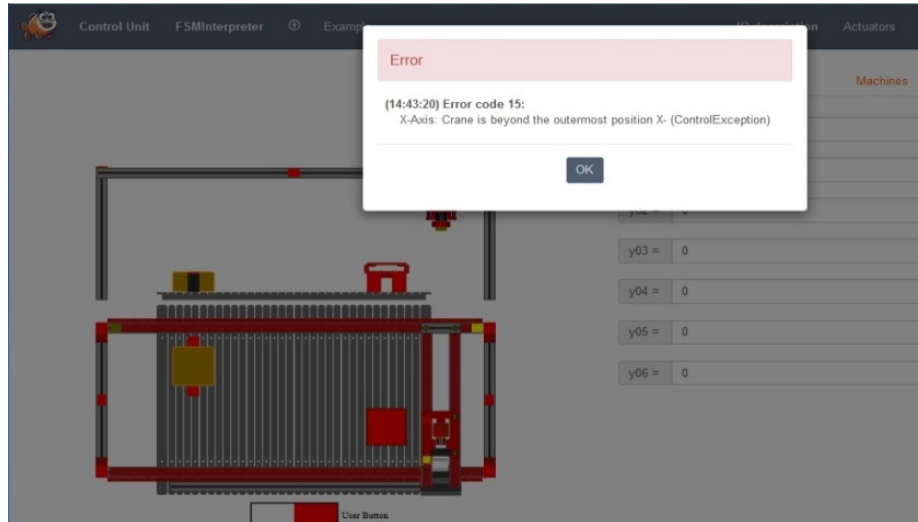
Control Unit FSMInterpreter Examp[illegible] IO description Actuators

Machines

Error

(14:43:20) Error code 15:
X-Axis: Crane is beyond the outermost position X- (ControlException)

OK

y02 = 0

y03 = 0

y04 = 0

y05 = 0

y06 = 0

User Button